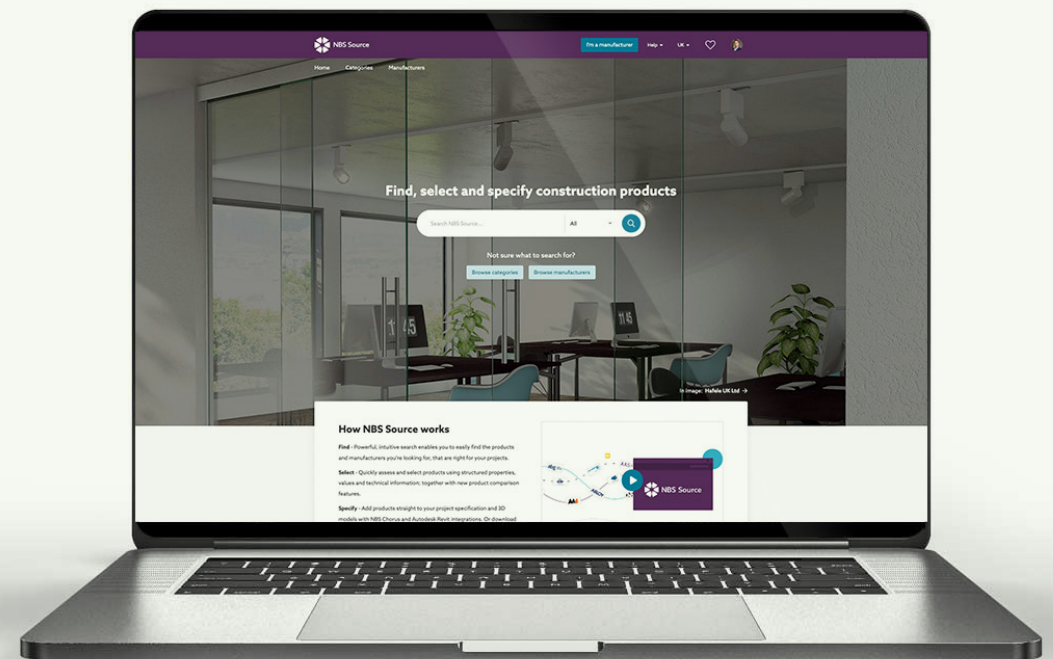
NBS Source

I'm a manufacturer

Help

UK

Home

Categories

Manufacturers

Find, select and specify construction products

Search NBS Source...

All

Not sure what to search for?

Browse categories

Browse manufacturers

In image: Hafele UK Ltd →

How NBS Source works

Find - Powerful, intuitive search enables you to easily find the products and manufacturers you're looking for, that are right for your projects.

Select - Quickly assess and select products using structured properties, values and technical information; together with new product comparison features.

Specify - Add products straight to your project specification and 3D models with NBS Chorus and Autodesk Revit integrations. Or download

NBS Source